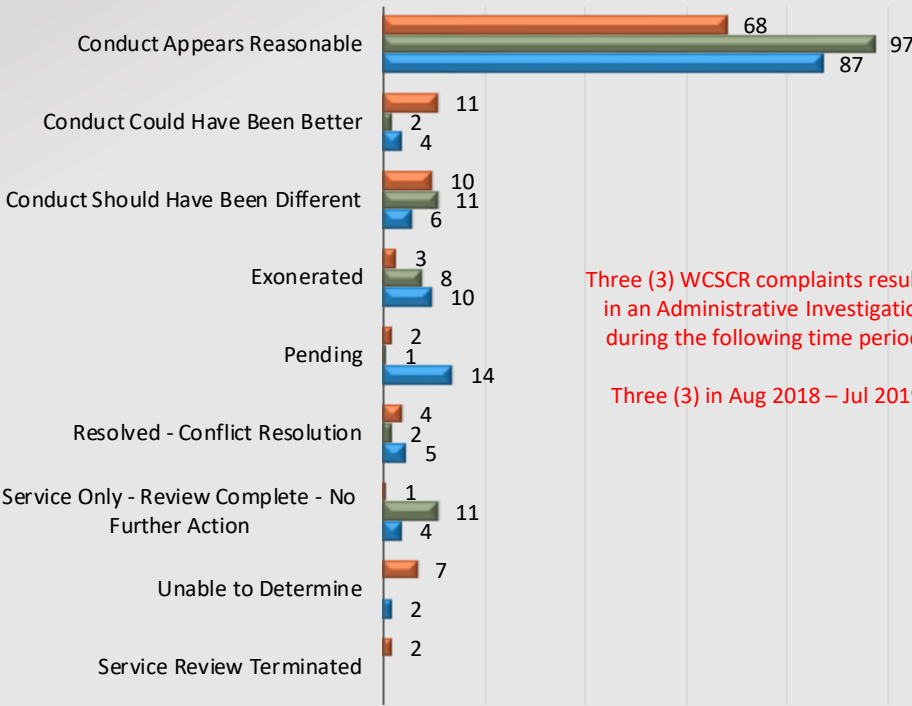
Conduct Appears Reasonable
68
97
87

Conduct Could Have Been Better
11
2
4

Conduct Should Have Been Different
10
11
6

Exonerated
3
8
10

Pending
2
1
14

Resolved - Conflict Resolution
4
2
5

Service Only - Review Complete - No Further Action
1
11
4

Unable to Determine
7
2

Service Review Terminated
2

Three (3) WCSCR complaints resu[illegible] in an Administrative Investigatio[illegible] during the following time perio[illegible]

Three (3) in Aug 2018 – Jul 201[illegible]